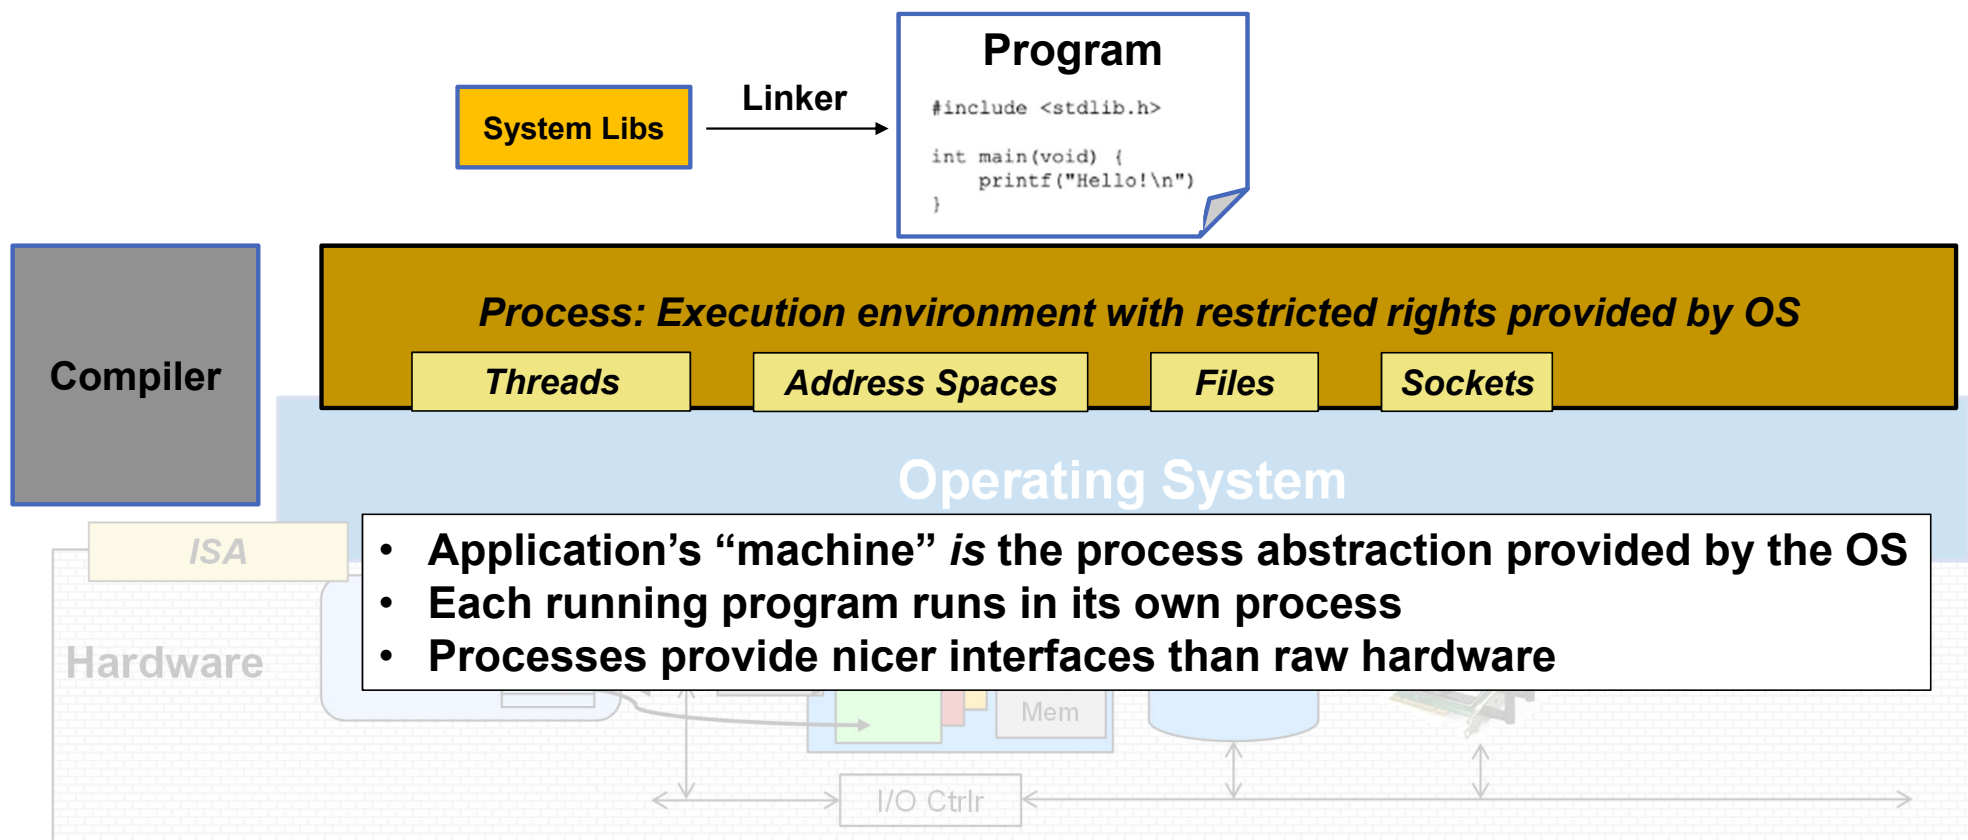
Program

#include <stdlib.h>

int main(void) {
    printf("Hello!\n")
}

System Libs

Linker

Compiler

Process: Execution environment with restricted rights provided by OS

Threads

Address Spaces

Files

Sockets

Operating System

ISA

Hardware

- Application’s “machine” *is* the process abstraction provided by the OS
- Each running program runs in its own process
- Processes provide nicer interfaces than raw hardware

Mem

I/O Ctrlr